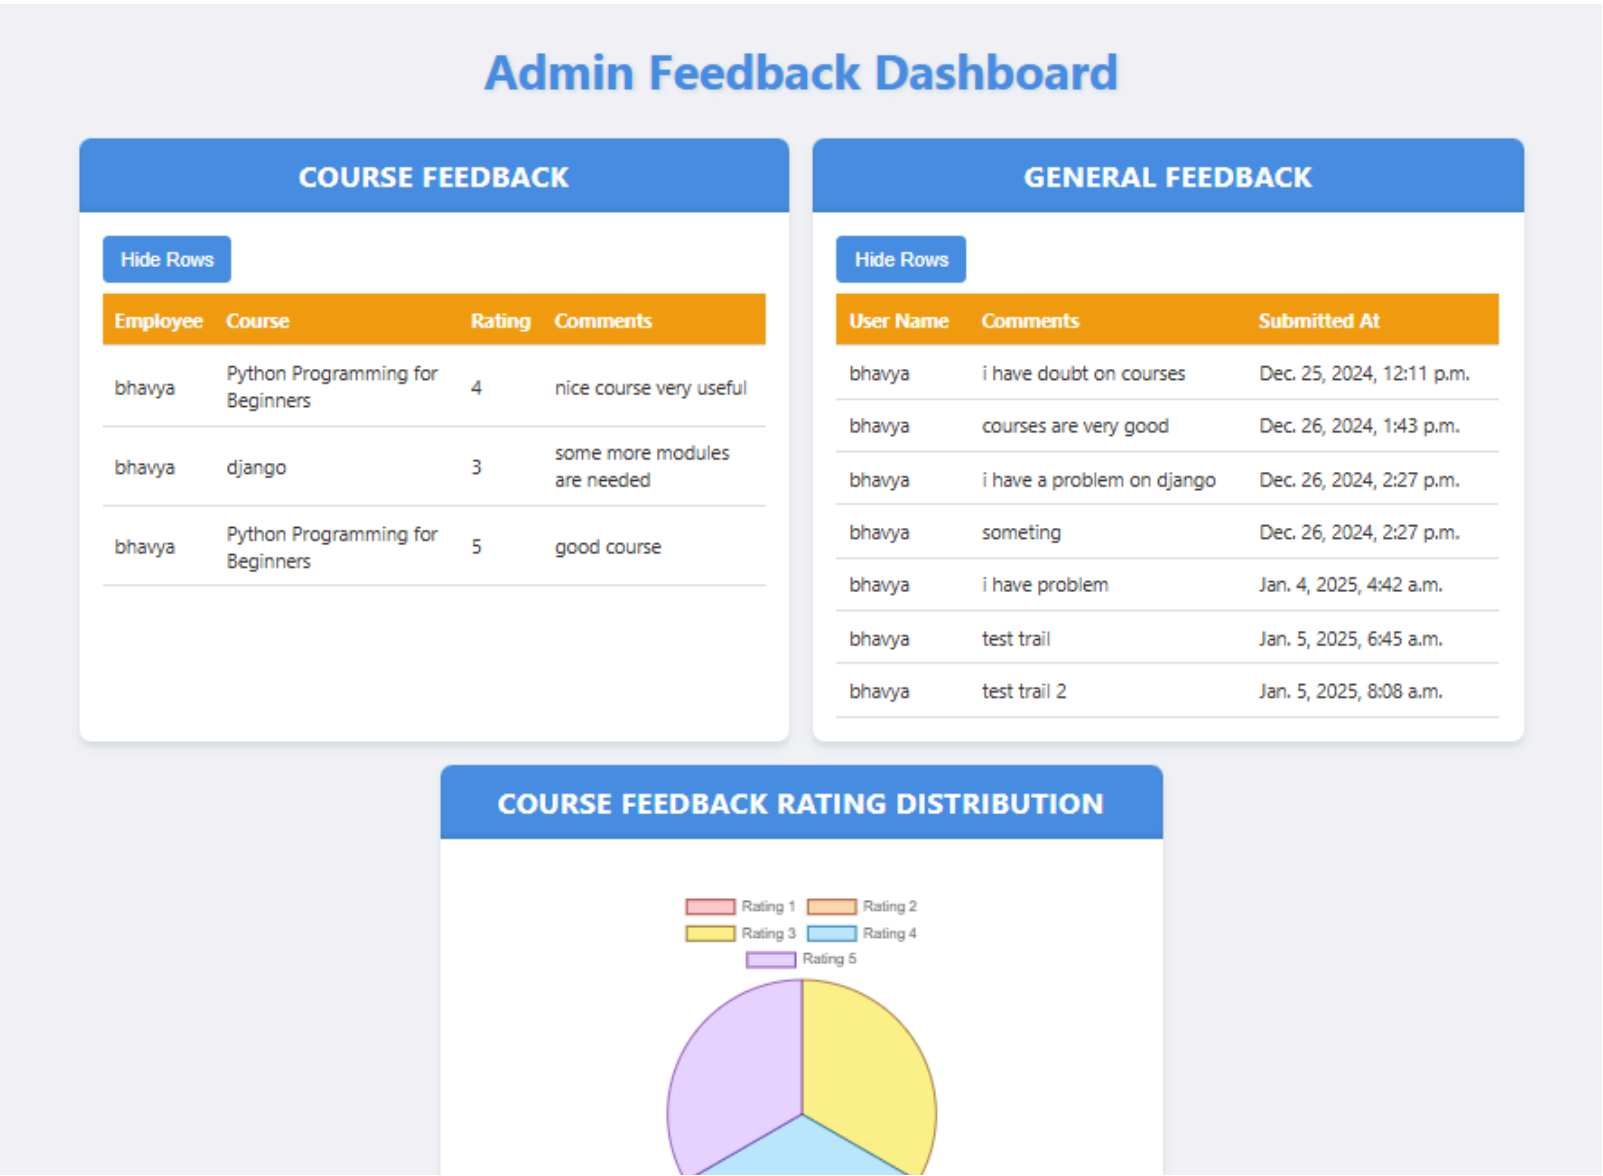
Admin Feedback Dashboard

COURSE FEEDBACK

Hide Rows

| Employee | Course | Rating | Comments |
|---|---|---|---|
| bhavya | Python Programming for Beginners | 4 | nice course very useful |
| bhavya | django | 3 | some more modules are needed |
| bhavya | Python Programming for Beginners | 5 | good course |

GENERAL FEEDBACK

Hide Rows

| User Name | Comments | Submitted At |
|---|---|---|
| bhavya | i have doubt on courses | Dec. 25, 2024, 12:11 p.m. |
| bhavya | courses are very good | Dec. 26, 2024, 1:43 p.m. |
| bhavya | i have a problem on django | Dec. 26, 2024, 2:27 p.m. |
| bhavya | someting | Dec. 26, 2024, 2:27 p.m. |
| bhavya | i have problem | Jan. 4, 2025, 4:42 a.m. |
| bhavya | test trail | Jan. 5, 2025, 6:45 a.m. |
| bhavya | test trail 2 | Jan. 5, 2025, 8:08 a.m. |

COURSE FEEDBACK RATING DISTRIBUTION

Rating 1 Rating 2 Rating 3 Rating 4 Rating 5